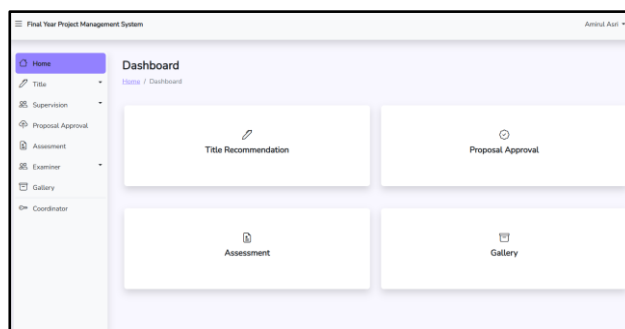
Final Year Project Management System

Amirul Asri

Home
Title
Supervision
Proposal Approval
Assesment
Examiner
Gallery
Coordinator

Dashboard
Home / Dashboard

Title Recommendation

Proposal Approval

Assessment

Gallery